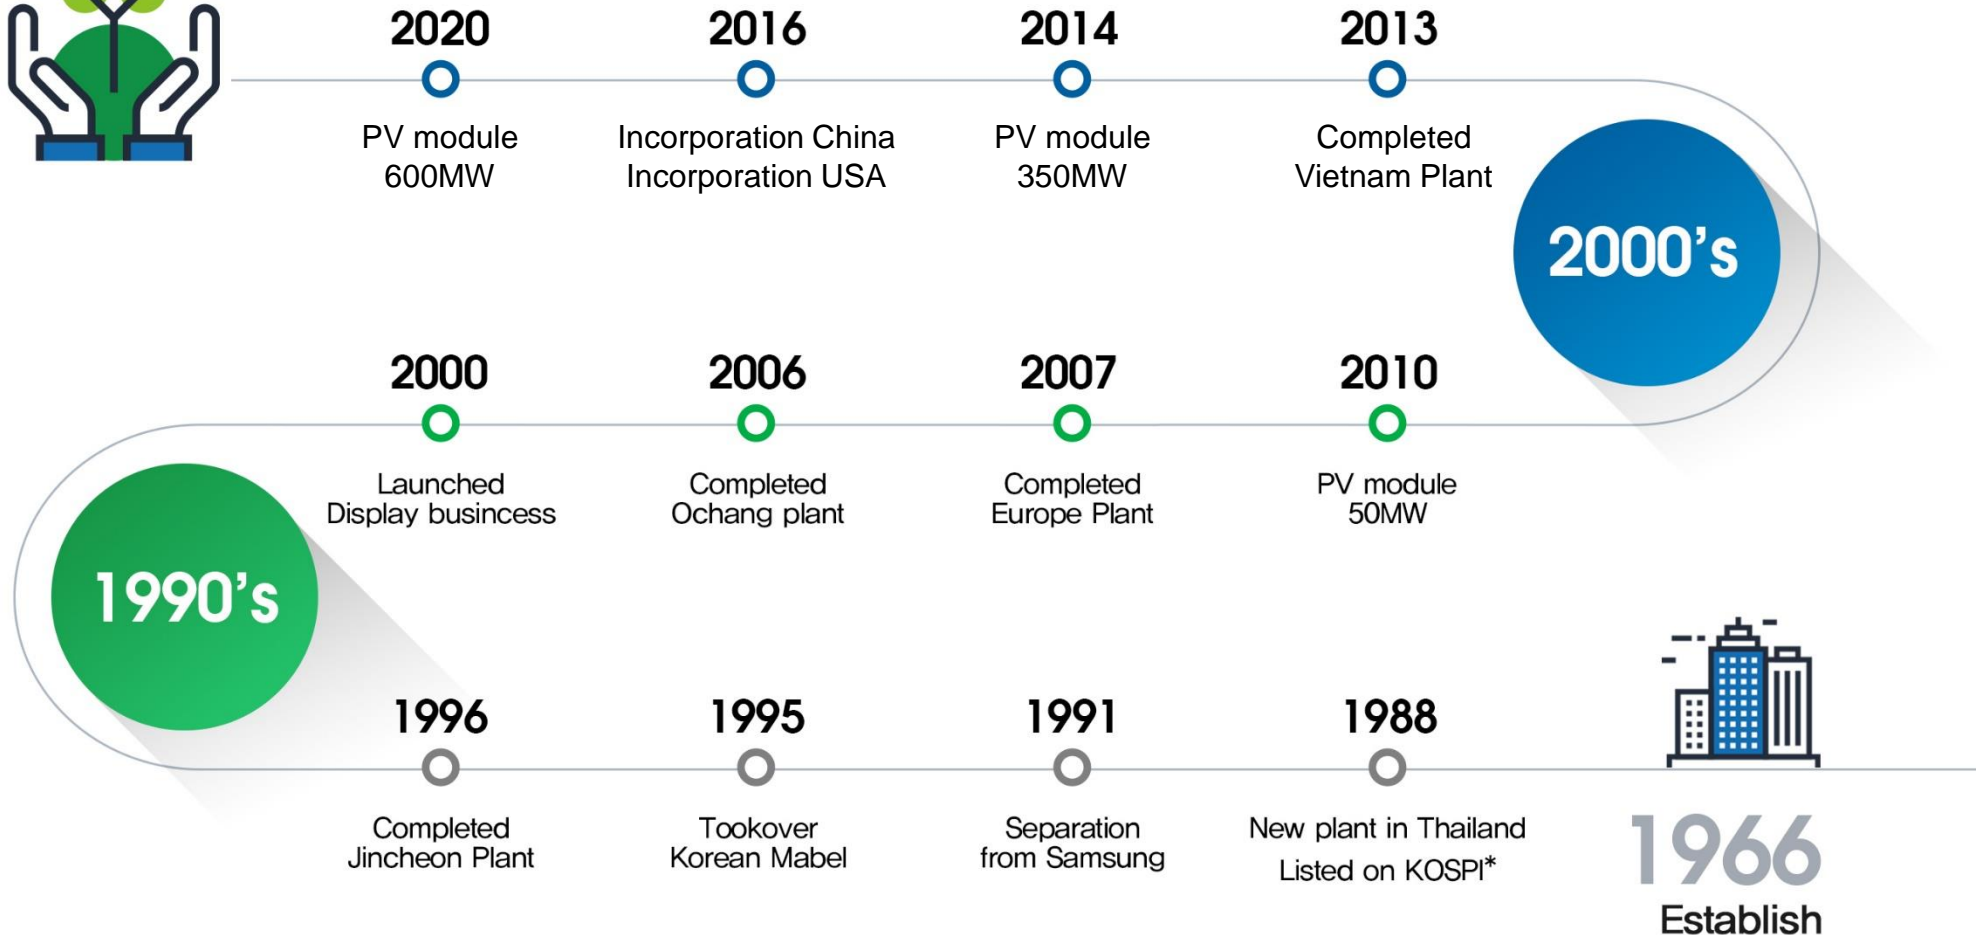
2020
PV module
600MW

2016
Incorporation China
Incorporation USA

2014
PV module
350MW

2013
Completed
Vietnam Plant

2000's

2000
Launched
Display businsess

2006
Completed
Ochang plant

2007
Completed
Europe Plant

2010
PV module
50MW

1990's

1996
Completed
Jincheon Plant

1995
Tookover
Korean Mabel

1991
Separation
from Samsung

1988
New plant in Thailand
Listed on KOSPI*

1966
Establish